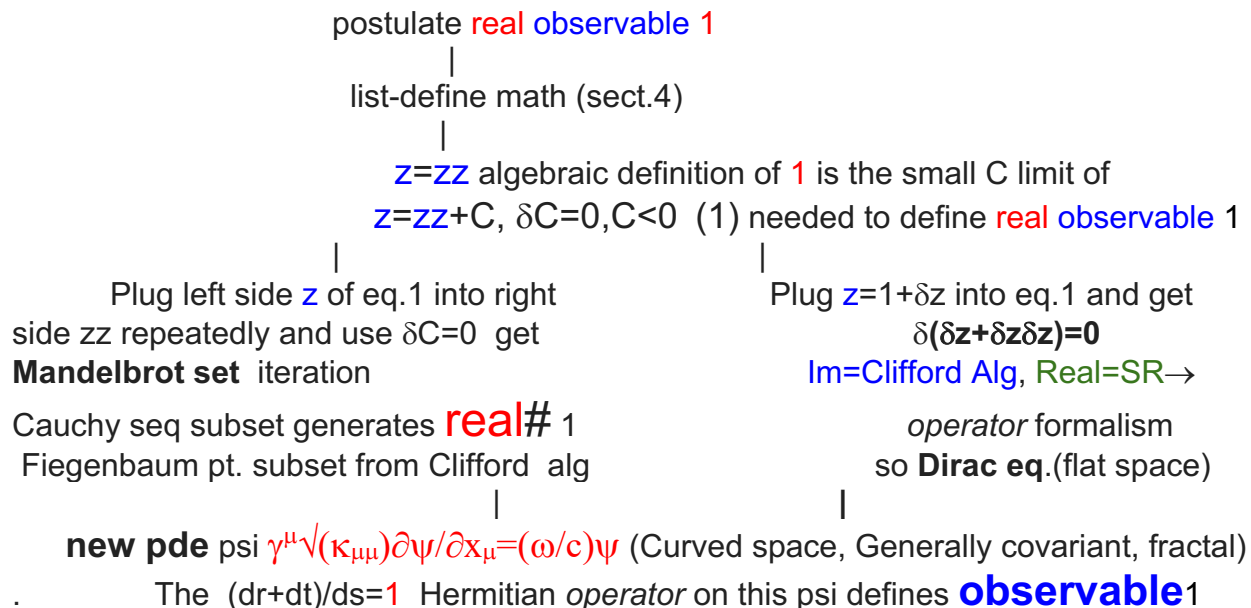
postulate real observable 1

|

list-define math (sect.4)

|

z=zz algebraic definition of 1 is the small C limit of

z=zz+C, $\delta$C=0,C<0 (1) needed to define real observable 1

| |

Plug left side z of eq.1 into right side zz repeatedly and use $\delta$C=0 get **Mandelbrot set** iteration

Cauchy seq subset generates real# 1

Fiegenbaum pt. subset from Clifford alg

Plug z=1+$\delta$z into eq.1 and get

**$\delta$($\delta$z+$\delta$z$\delta$z)=0**

Im=Clifford Alg, Real=SR$\rightarrow$

*operator* formalism

so **Dirac eq**.(flat space)

| |

**new pde** psi $\gamma^{\mu}\sqrt{(\kappa_{\mu\mu})}\partial\psi/\partial x_{\mu}=(\omega/c)\psi$ (Curved space, Generally covariant, fractal)

. The (dr+dt)/ds=1 Hermitian *operator* on this psi defines **observable**1